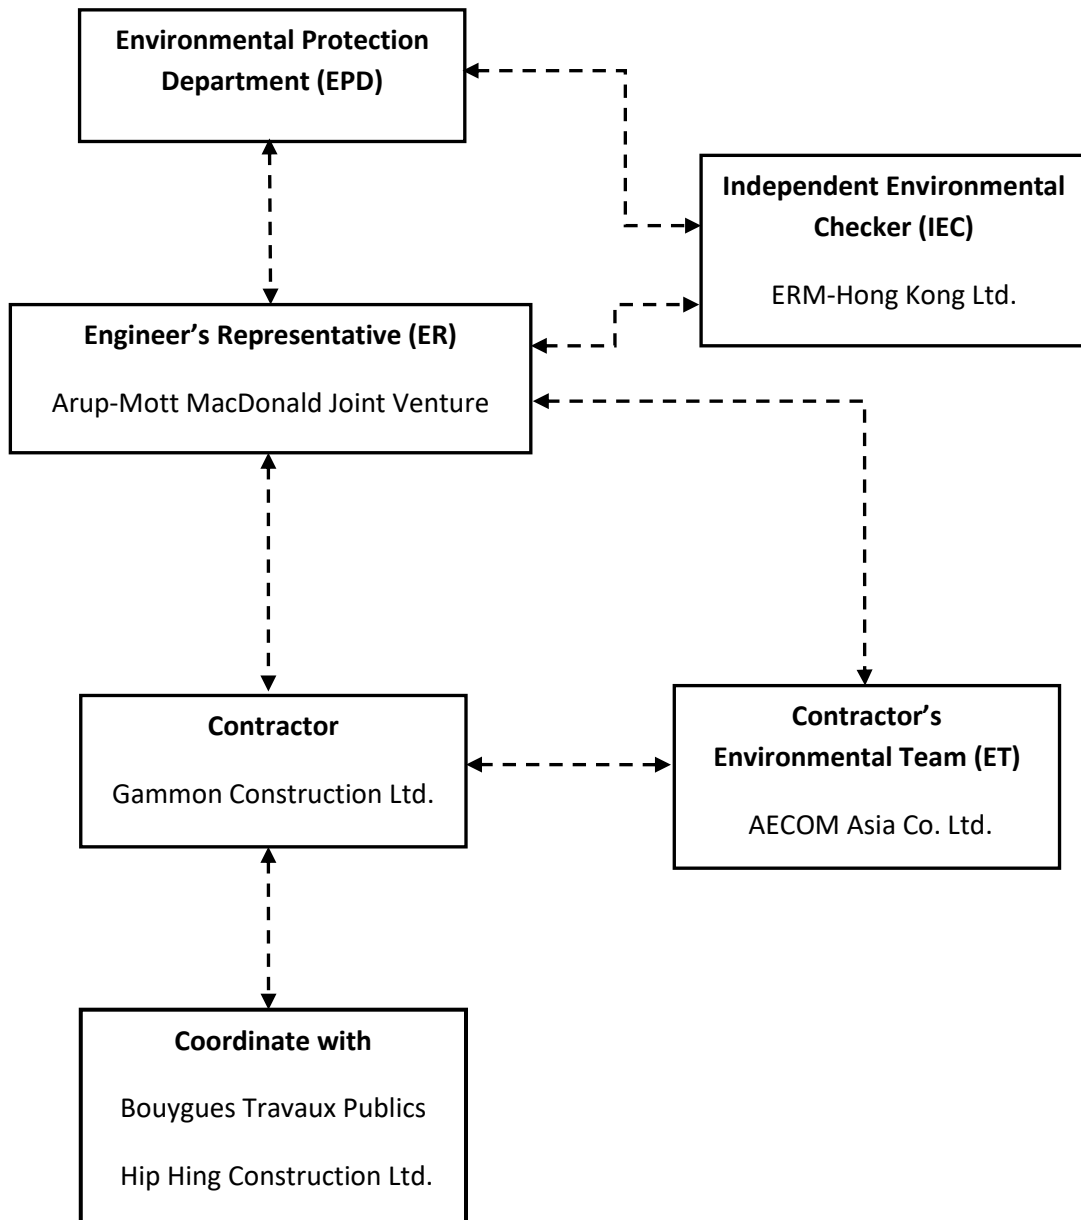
**Environmental Protection Department (EPD)**

**Independent Environmental Checker (IEC)**

ERM-Hong Kong Ltd.

**Engineer's Representative (ER)**

Arup-Mott MacDonald Joint Venture

**Contractor**

Gammon Construction Ltd.

**Contractor's Environmental Team (ET)**

AECOM Asia Co. Ltd.

**Coordinate with**

Bouygues Travaux Publics

Hip Hing Construction Ltd.